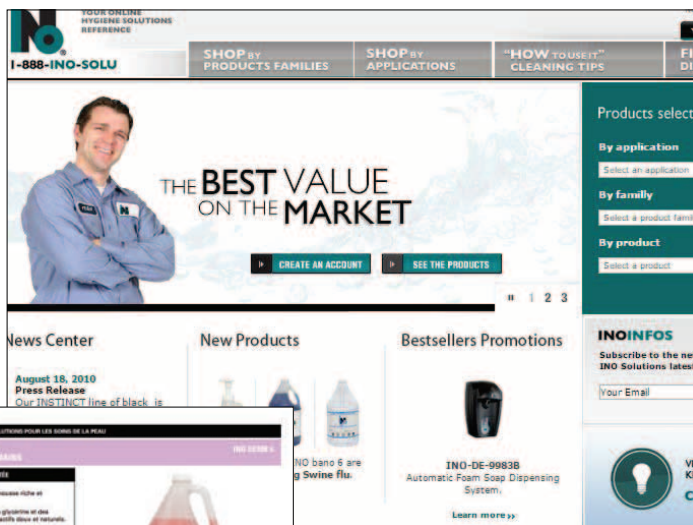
YOUR ONLINE HYGIENE SOLUTIONS REFERENCE

INO

1-888-INO-SOLU

SHOP BY PRODUCTS FAMILIES

SHOP BY APPLICATIONS

"HOW TO USE IT" CLEANING TIPS

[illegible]

THE BEST VALUE ON THE MARKET

CREATE AN ACCOUNT

SEE THE PRODUCTS

II 1 2 3

Products select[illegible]

By application

Select an application

By family

Select a product famil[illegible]

By product

Select a product

News Center

August 18, 2010

Press Release

Our INSTINCT line of black is

New Products

INO bano 6 are

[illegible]g Swine flu.

Bestsellers Promotions

INO-DE-9983B

Automatic Foam Soap Dispensing System.

Learn more ››

INOINFOS

Subscribe to the ne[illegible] INO Solutions lates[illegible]

Your Email

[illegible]LUTIONS POUR LES SOINS DE LA PEAU

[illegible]

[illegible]